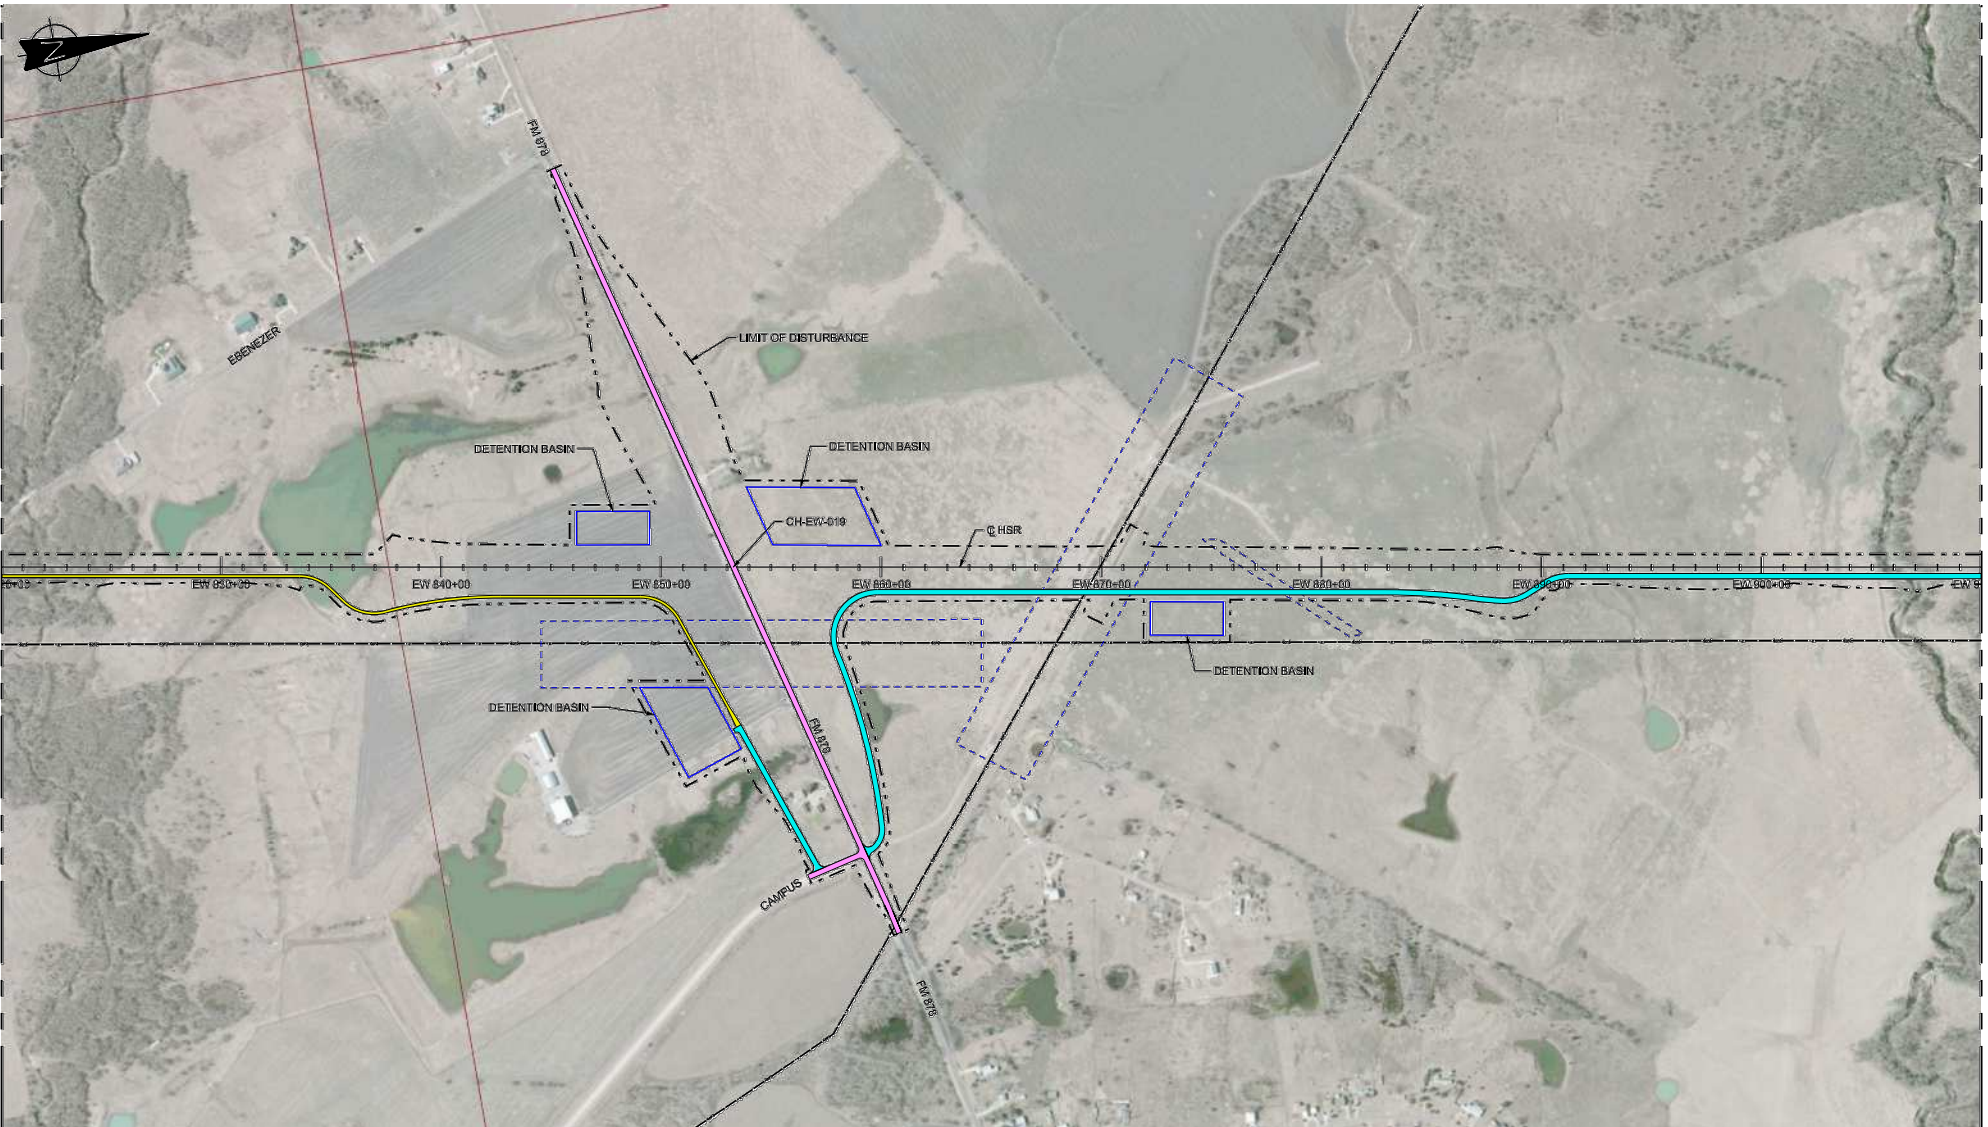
N

FM 878

EBENEZER

LIMIT OF DISTURBANCE

DETENTION BASIN

DETENTION BASIN

CH-EW-019

℄ HSR

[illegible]+00

EW 830+00

EW 840+00

EW 850+00

EW 860+00

EW 870+00

EW 880+00

EW 890+00

EW 900+00

EW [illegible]

DETENTION BASIN

DETENTION BASIN

FM 878

CAMPUS

FM 878